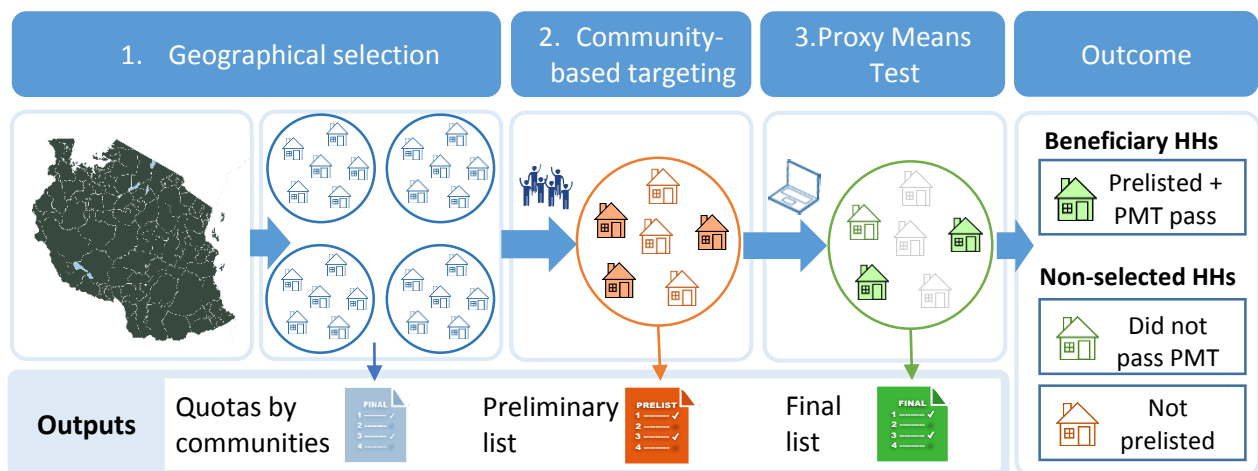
1. Geographical selection

2. Community-based targeting

3.Proxy Means Test

Outcome

Beneficiary HHs

Prelisted + PMT pass

Non-selected HHs

Did not pass PMT

Not prelisted

Outputs

Quotas by communities

FINAL
1
2
3
4

Preliminary list

PRELIST
1
2
3
4

Final list

FINAL
1
2
3
4